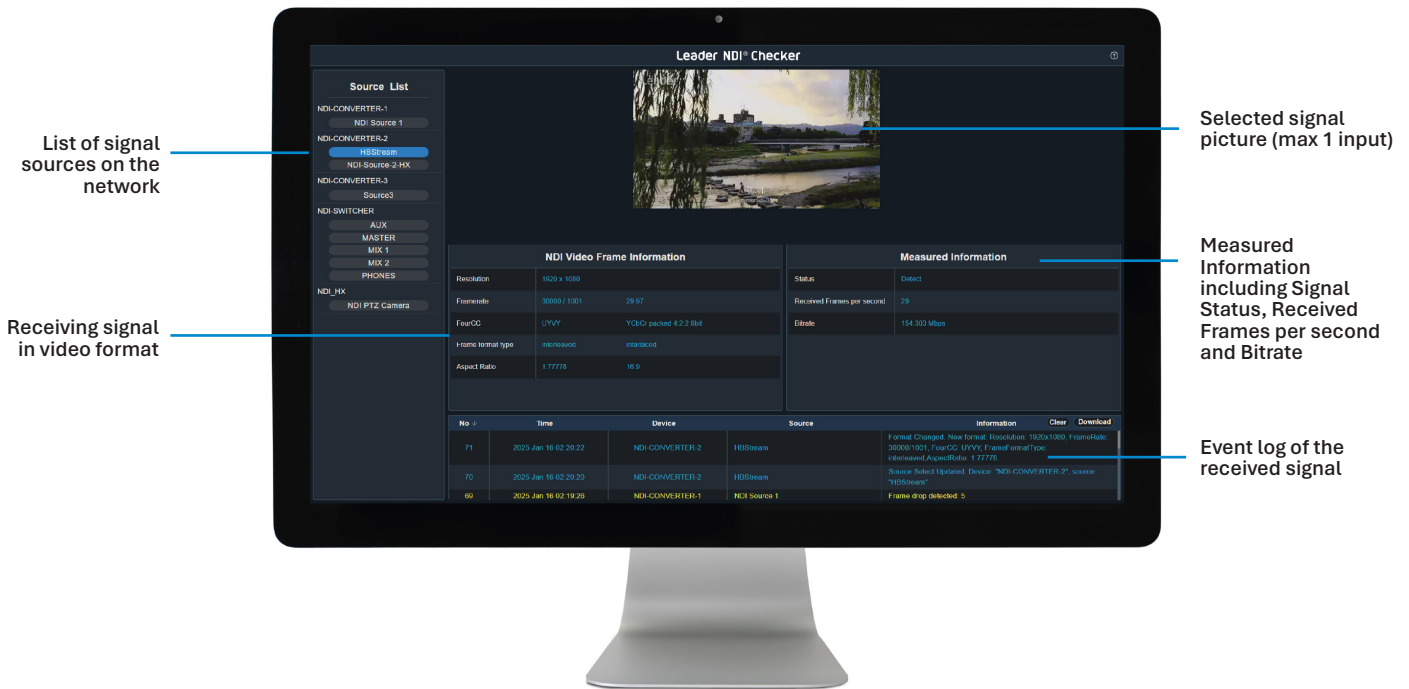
Leader NDI® Checker

Source List

NDI-CONVERTER-1
NDI Source 1
NDI-CONVERTER-2
HBStream
NDI-Source-2-HX
NDI-CONVERTER-3
Source3
NDI-SWITCHER
AUX
MASTER
MIX 1
MIX 2
PHONES
NDI_HX
NDI PTZ Camera

List of signal sources on the network

Selected signal picture (max 1 input)

NDI Video Frame Information

| Resolution | 1920 x 1080 | |
|---|---|---|
| Framerate | 30000 / 1001 | 29.97 |
| FourCC | UYVY | YCbCr packed 4:2:2 8bit |
| Frame format type | interleaved | interlaced |
| Aspect Ratio | 1.77778 | 16:9 |

Measured Information

| Status | Detect |
|---|---|
| Received Frames per second | 29 |
| Bitrate | 154.303 Mbps |

Measured Information including Signal Status, Received Frames per second and Bitrate

Receiving signal in video format

| No ↓ | Time | Device | Source | Information |
|---|---|---|---|---|
| 71 | 2025 Jan 16 02:20:22 | NDI-CONVERTER-2 | HBStream | Format Changed. New format: Resolution: 1920x1080, FrameRate: 30000/1001, FourCC: UYVY, FrameFormatType: interleaved,AspectRatio: 1.77778 |
| 70 | 2025 Jan 16 02:20:23 | NDI-CONVERTER-2 | HBStream | Source Select Updated: Device: "NDI-CONVERTER-2", source: "HBStream" |
| 69 | 2025 Jan 16 02:19:26 | NDI-CONVERTER-1 | NDI Source 1 | Frame drop detected: 5 |

Clear Download

Event log of the received signal